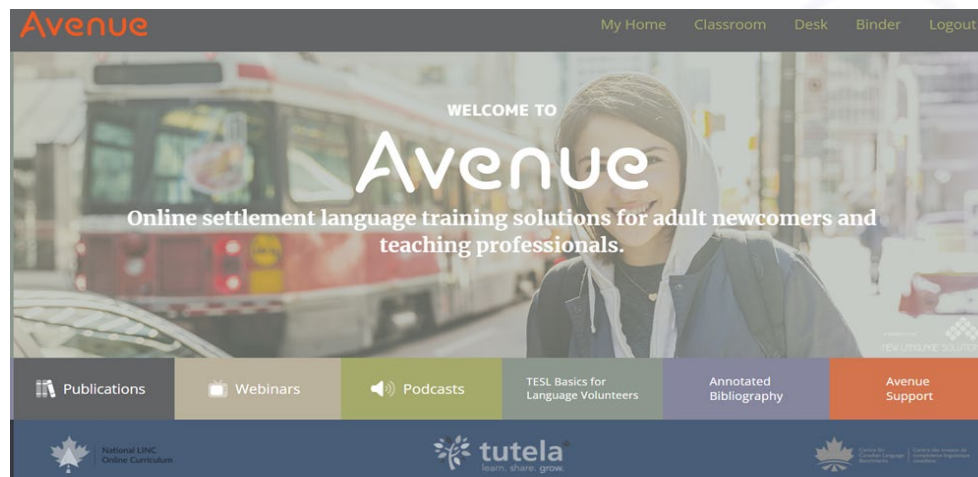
Avenue

My Home Classroom Desk Binder Logout

WELCOME TO

Avenue

Online settlement language training solutions for adult newcomers and teaching professionals.

Publications

Webinars

Podcasts

TESL Basics for Language Volunteers

Annotated Bibliography

Avenue Support

National LINC Online Curriculum

tutela learn. share. grow.

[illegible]